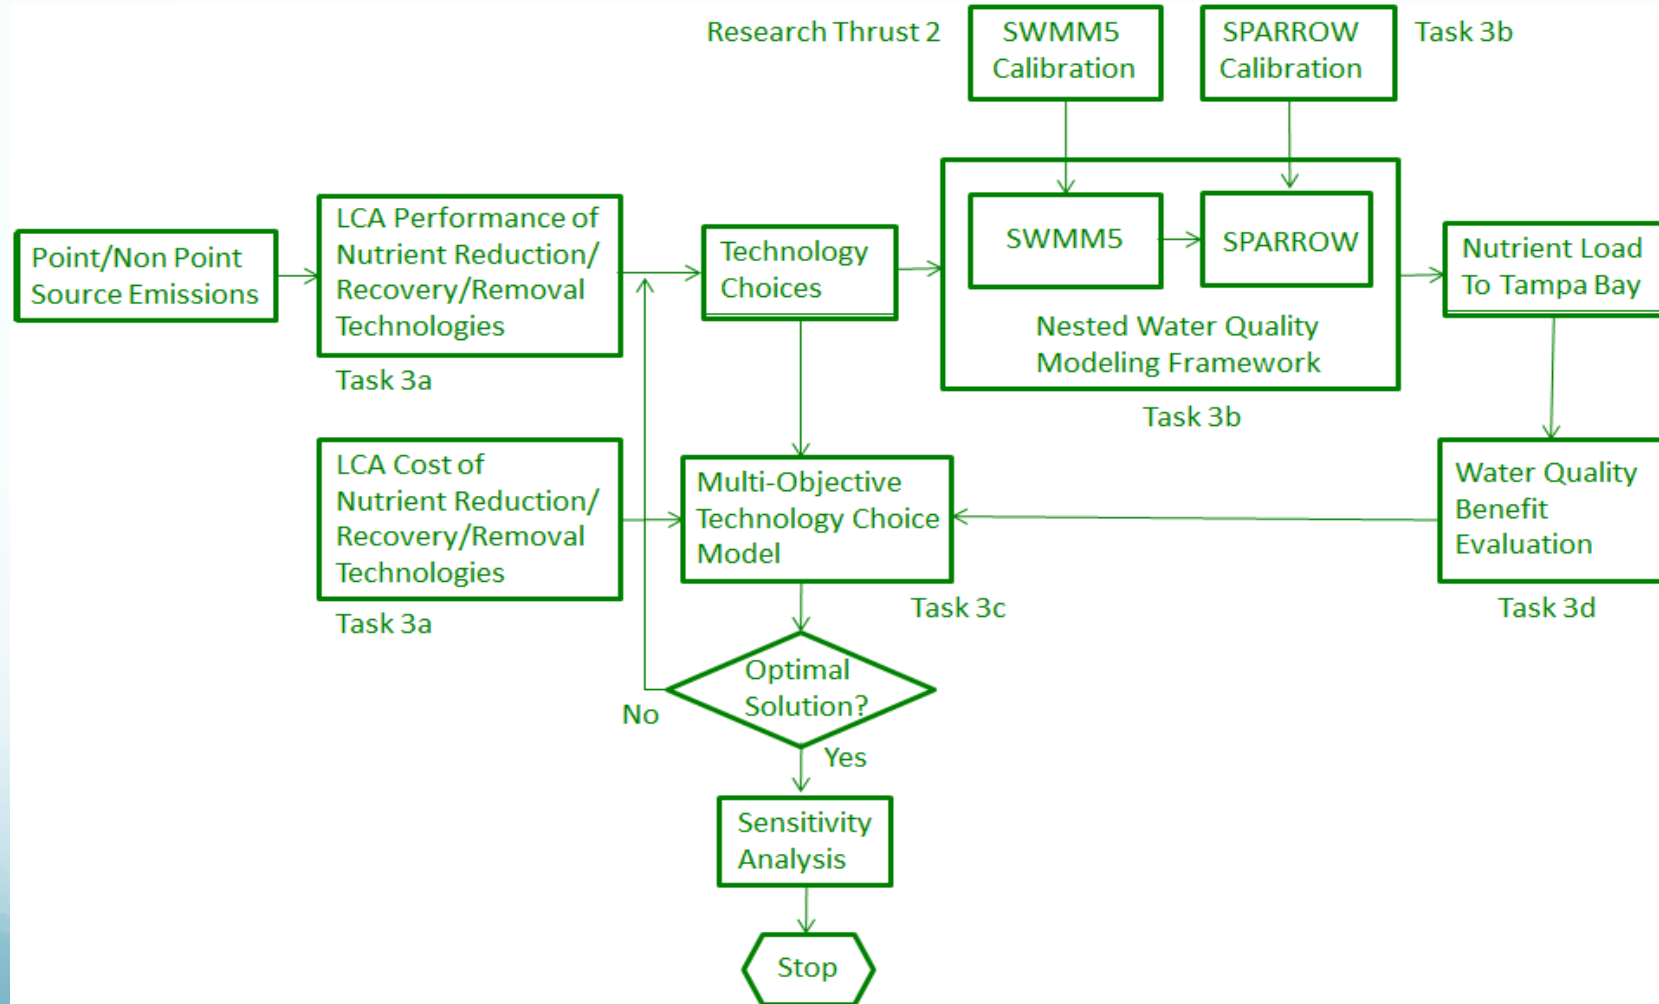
Research Thrust 2

SWMM5 Calibration

SPARROW Calibration

Task 3b

Point/Non Point Source Emissions

LCA Performance of Nutrient Reduction/ Recovery/Removal Technologies

Task 3a

Technology Choices

SWMM5

SPARROW

Nested Water Quality Modeling Framework

Task 3b

Nutrient Load To Tampa Bay

LCA Cost of Nutrient Reduction/ Recovery/Removal Technologies

Task 3a

Multi-Objective Technology Choice Model

Task 3c

Water Quality Benefit Evaluation

Task 3d

Optimal Solution?

No

Yes

Sensitivity Analysis

Stop